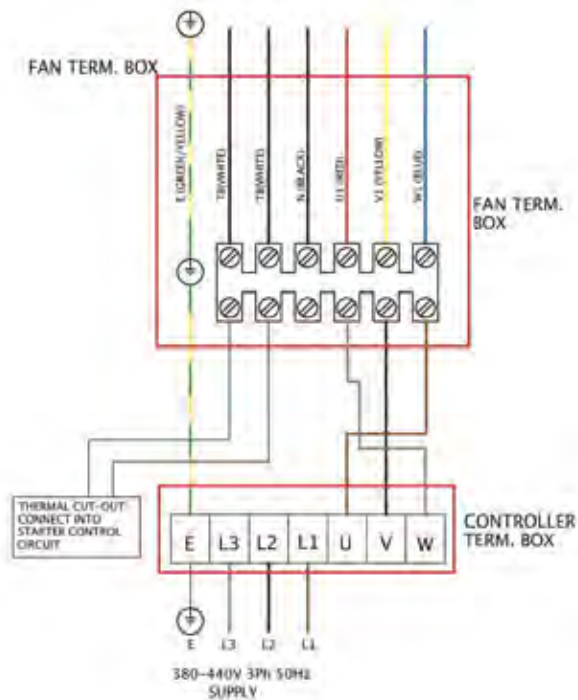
FAN TERM. BOX

E (GREEN/YELLOW)
TB(WHITE)
TB(WHITE)
N (BLACK)
U1 (RED)
V1 (YELLOW)
W1 (BLUE)

FAN TERM. BOX

THERMAL CUT-OUT CONNECT INTO STARTER CONTROL CIRCUIT

| E | L3 | L2 | L1 | U | V | W |
|---|---|---|---|---|---|---|

CONTROLLER TERM. BOX

E L3 L2 L1

380-440V 3Ph 50Hz SUPPLY